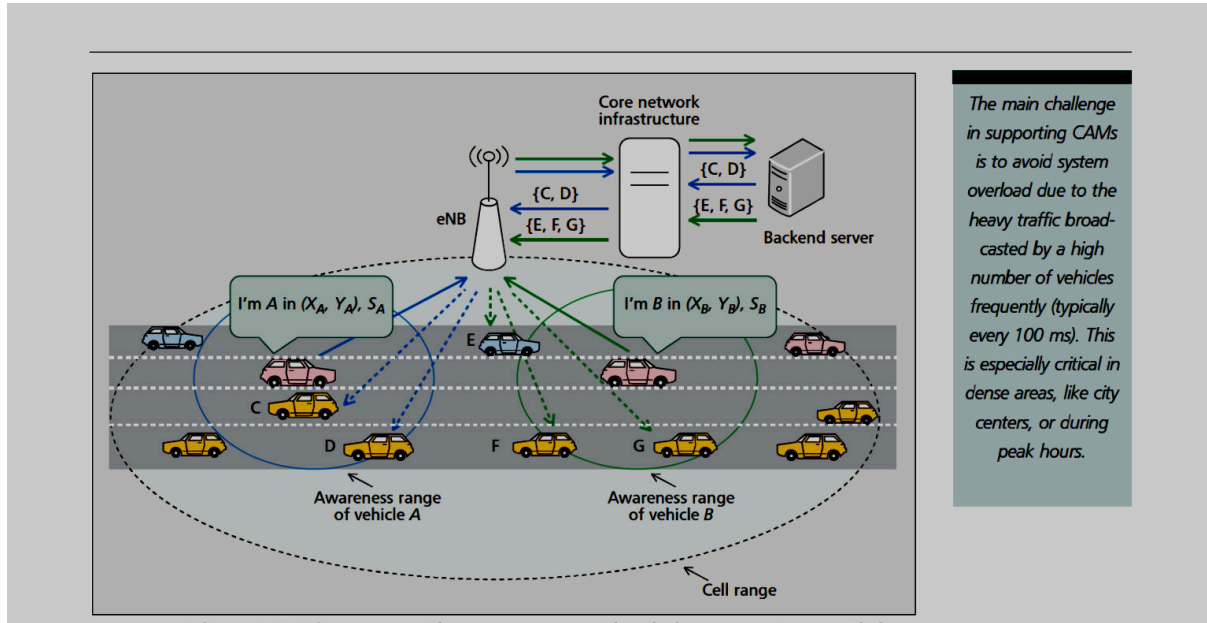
Core network infrastructure

{C, D}

{E, F, G}

{C, D}

{E, F, G}

eNB

Backend server

I'm $A$ in $(X_A, Y_A)$, $S_A$

I'm $B$ in $(X_B, Y_B)$, $S_B$

E

C

D

F

G

Awareness range of vehicle $A$

Awareness range of vehicle $B$

Cell range

The main challenge in supporting CAMs is to avoid system overload due to the heavy traffic broadcasted by a high number of vehicles frequently (typically every 100 ms). This is especially critical in dense areas, like city centers, or during peak hours.